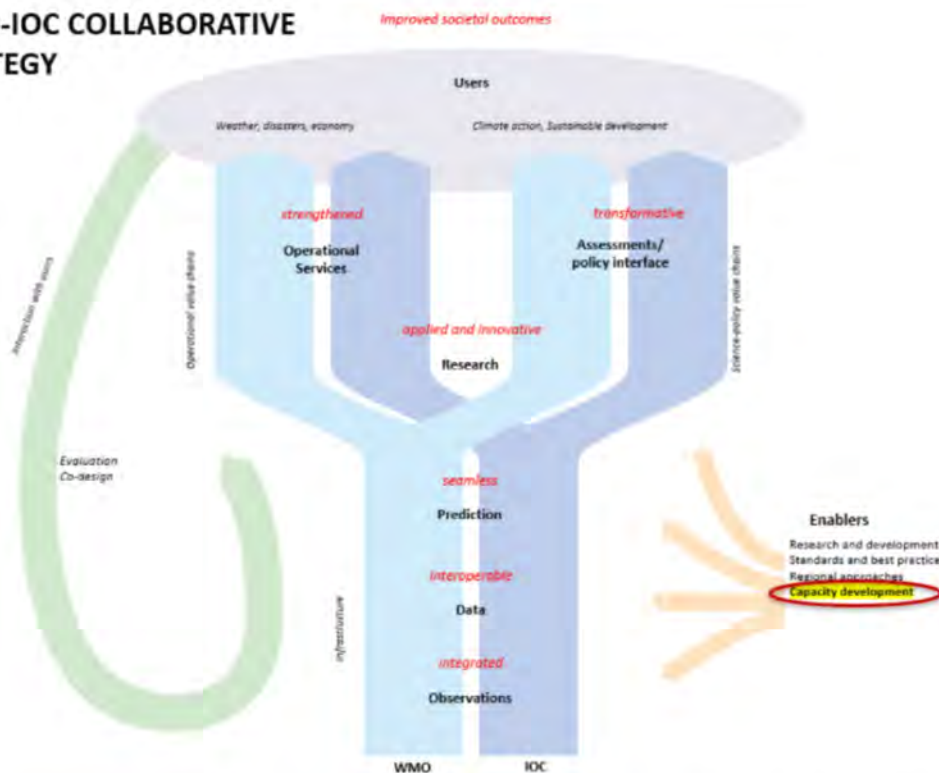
-IOC COLLABORATIVE
TEGY

Improved societal outcomes

Users

Weather, disasters, economy

Climate action, Sustainable development

Interaction with users

Operational value chains

strengthened

Operational Services

transformative

Assessments/ policy interface

Science-policy value chains

applied and innovative

Research

Evaluation
Co-design

seamless

Prediction

interoperable

Data

Infrastructure

integrated

Observations

WMO

IOC

Enablers

Research and development
Standards and best practice
Regional approaches
Capacity development